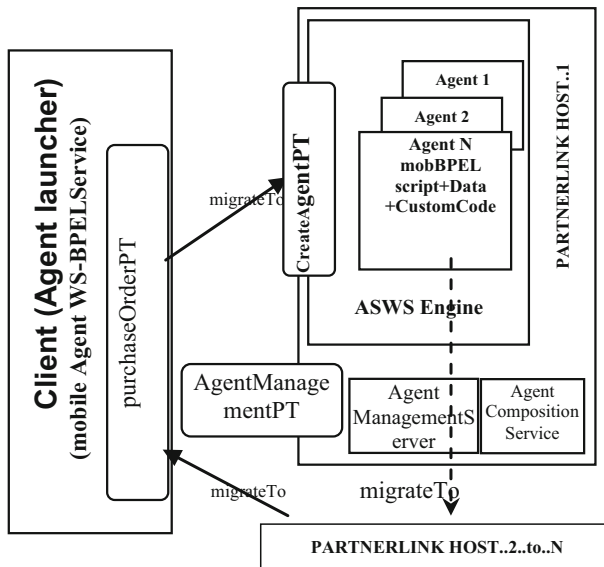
Client (Agent launcher)
(mobile Agent WS-BPELService)

purchaseOrderPT

migrateTo

CreateAgentPT

Agent 1

Agent 2

Agent N
mobBPEL
script+Data
+CustomCode

ASWS Engine

PARTNERLINK HOST..1

AgentManagementPT

Agent ManagementServer

Agent Composition Service

migrateTo

migrateTo

PARTNERLINK HOST..2..to..N